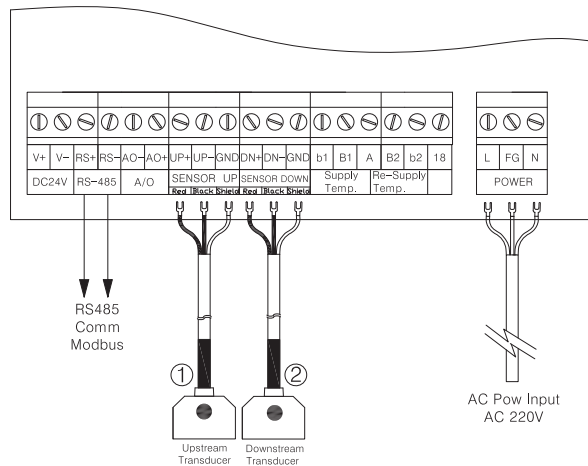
| V+ | V- | RS+ | RS- | AO- | AO+ | UP+ | UP- | GND | DN+ | DN- | GND | b1 | B1 | A | B2 | b2 | 18 |
|---|---|---|---|---|---|---|---|---|---|---|---|---|---|---|---|---|---|
| DC24V | | RS-485 | | A/O | | SENSOR UP | | | SENSOR DOWN | | | Supply Temp. | | | Re-Supply Temp. | | |
| | | | | | | Red | Black | Shield | Red | Black | Shield | | | | | | |

| L | FG | N |
|---|---|---|
| POWER | | |

RS485
Comm
Modbus

①

②

Upstream Transducer

Downstream Transducer

AC Pow Input
AC 220V